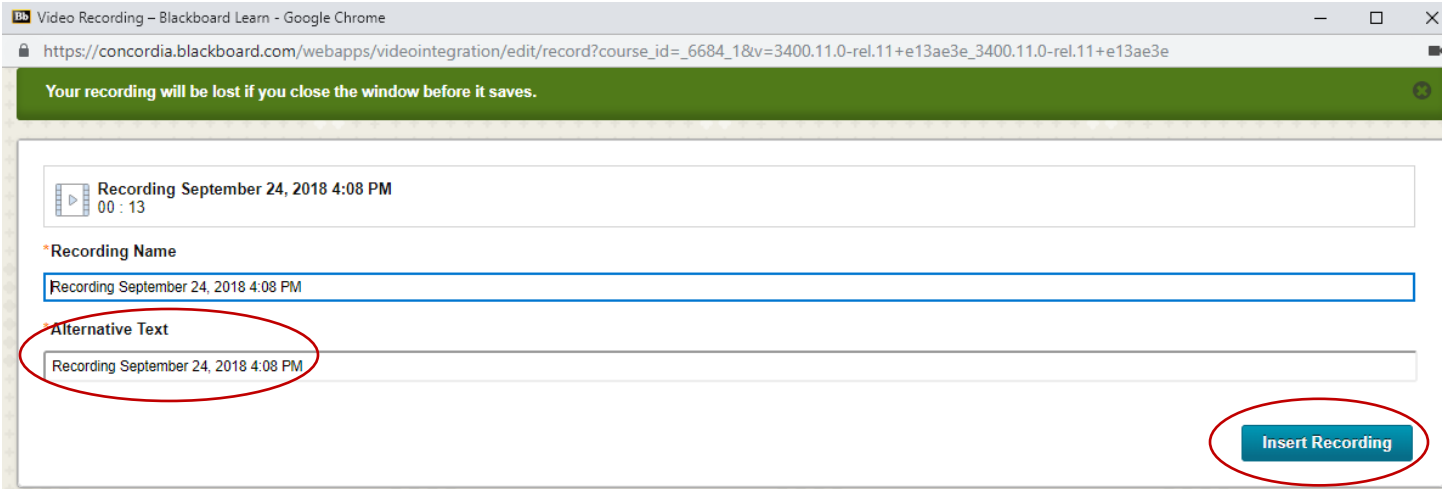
Bb Video Recording – Blackboard Learn - Google Chrome

https://concordia.blackboard.com/webapps/videointegration/edit/record?course_id=_6684_1&v=3400.11.0-rel.11+e13ae3e_3400.11.0-rel.11+e13ae3e

Your recording will be lost if you close the window before it saves.

Recording September 24, 2018 4:08 PM
00 : 13

*Recording Name

Recording September 24, 2018 4:08 PM

*Alternative Text

Recording September 24, 2018 4:08 PM

Insert Recording